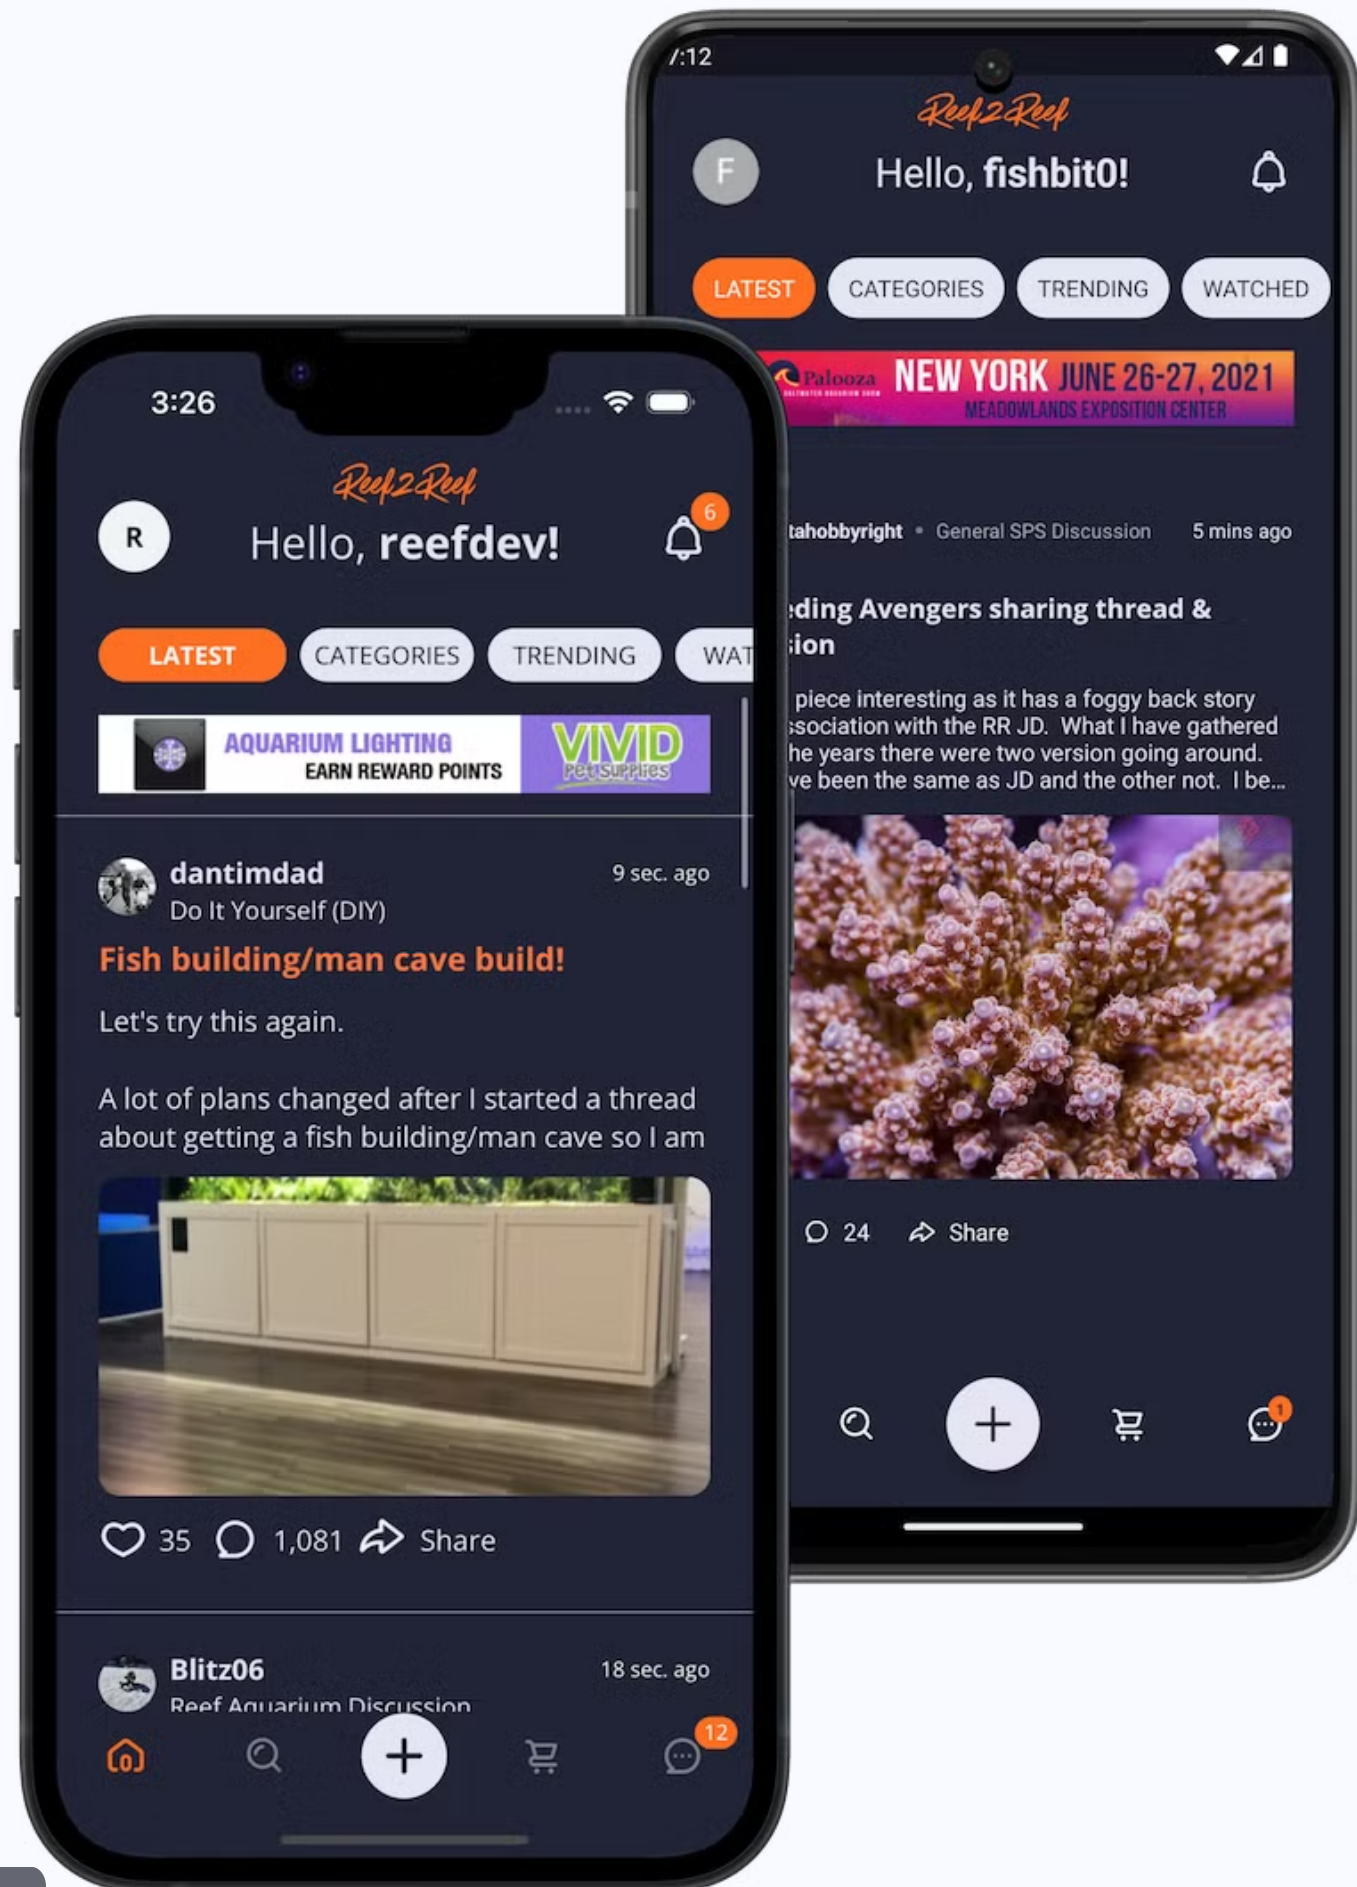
3:26

Reef2Reef

R

Hello, reefdev!

6

LATEST CATEGORIES TRENDING WAT

AQUARIUM LIGHTING
EARN REWARD POINTS
VIVID Pet Supplies

dantimdad
9 sec. ago
Do It Yourself (DIY)

Fish building/man cave build!

Let's try this again.

A lot of plans changed after I started a thread about getting a fish building/man cave so I am

35 1,081 Share

Blitz06
18 sec. ago
Reef Aquarium Discussion

12

:12

Reef2Reef

F

Hello, fishbit0!

LATEST CATEGORIES TRENDING WATCHED

Palooza NEW YORK JUNE 26-27, 2021
MEADOWLANDS EXPOSITION CENTER

tahobbyright • General SPS Discussion 5 mins ago

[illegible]ding Avengers sharing thread & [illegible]ion

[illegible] piece interesting as it has a foggy back story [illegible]ssociation with the RR JD. What I have gathered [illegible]he years there were two version going around. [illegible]ve been the same as JD and the other not. I be...

24 Share

1